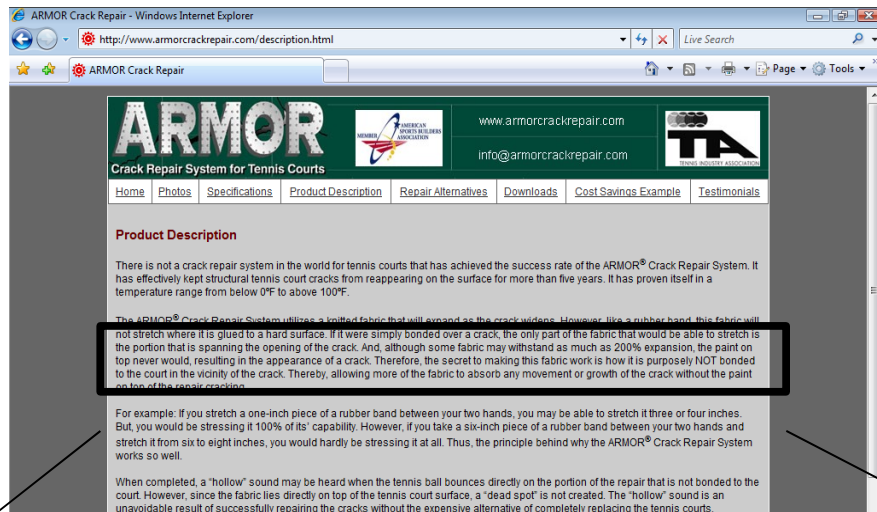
ARMOR Crack Repair - Windows Internet Explorer

http://www.armorcrackrepair.com/description.html

Live Search

ARMOR Crack Repair

Page ▾ Tools ▾

ARMOR

Crack Repair System for Tennis Courts

MEMBER AMERICAN SPORTS BUILDERS ASSOCIATION

www.armorcrackrepair.com

info@armorcrackrepair.com

TIA TENNIS INDUSTRY ASSOCIATION

| Home | Photos | Specifications | Product Description | Repair Alternatives | Downloads | Cost Savings Example | Testimonials |
|---|---|---|---|---|---|---|---|

Product Description

There is not a crack repair system in the world for tennis courts that has achieved the success rate of the ARMOR® Crack Repair System. It has effectively kept structural tennis court cracks from reappearing on the surface for more than five years. It has proven itself in a temperature range from below 0°F to above 100°F.

The ARMOR® Crack Repair System utilizes a knitted fabric that will expand as the crack widens. However, like a rubber band, this fabric will not stretch where it is glued to a hard surface. If it were simply bonded over a crack, the only part of the fabric that would be able to stretch is the portion that is spanning the opening of the crack. And, although some fabric may withstand as much as 200% expansion, the paint on top never would, resulting in the appearance of a crack. Therefore, the secret to making this fabric work is how it is purposely NOT bonded to the court in the vicinity of the crack. Thereby, allowing more of the fabric to absorb any movement or growth of the crack without the paint on top of the repair cracking.

For example: If you stretch a one-inch piece of a rubber band between your two hands, you may be able to stretch it three or four inches. But, you would be stressing it 100% of its' capability. However, if you take a six-inch piece of a rubber band between your two hands and stretch it from six to eight inches, you would hardly be stressing it at all. Thus, the principle behind why the ARMOR® Crack Repair System works so well.

When completed, a "hollow" sound may be heard when the tennis ball bounces directly on the portion of the repair that is not bonded to the court. However, since the fabric lies directly on top of the tennis court surface, a "dead spot" is not created. The "hollow" sound is an unavoidable result of successfully repairing the cracks without the expensive alternative of completely replacing the tennis courts.